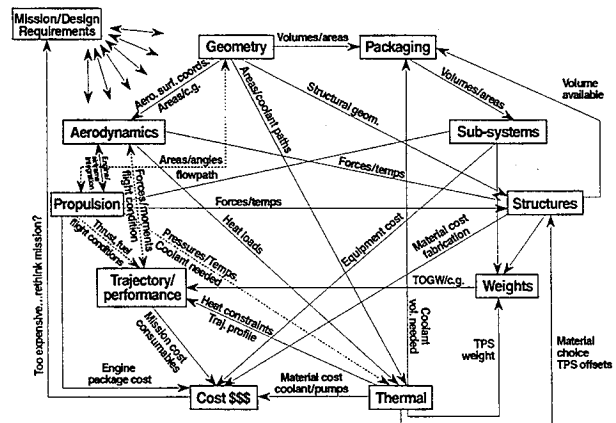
Mission/Design Requirements

Geometry

Volumes/areas

Packaging

Aero. surf. coords.

Areas/c.g.

Areas/coolant paths

Structural geom.

Volumes/areas

Volume available

Aerodynamics

Sub-systems

Areas/angles flowpath

Forces/temps

Engine/airframe integration

Forces/moments flight condition

Propulsion

Forces/temps

Structures

Thrust, fuel flight conditions

Heat loads

Pressures/Temps. Coolant needed

Equipment cost

Material cost fabrication

Trajectory/ performance

TOGW/c.g.

Weights

Heat constraints Traj. profile

Mission cost consumables

Coolant vol. needed

Too expensive...rethink mission?

TPS weight

Material choice TPS offsets

Engine package cost

Material cost coolant/pumps

Cost $$$

Thermal